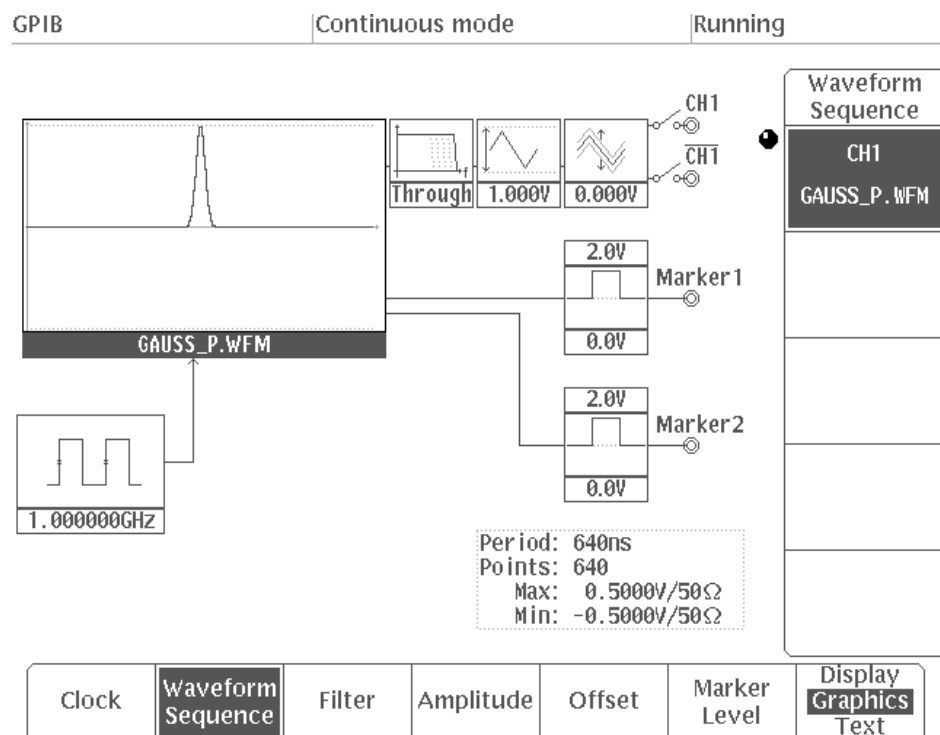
GPIB Continuous mode Running

Waveform Sequence

CH1
GAUSS_P.WFM

CH1
$\overline{CH1}$

Through 1.000V 0.000V

2.0V
Marker1
0.0V

GAUSS_P.WFM

2.0V
Marker2
0.0V

1.000000GHz

Period: 640ns
Points: 640
Max: 0.5000V/50Ω
Min: -0.5000V/50Ω

Clock | Waveform Sequence | Filter | Amplitude | Offset | Marker Level | Display Graphics Text